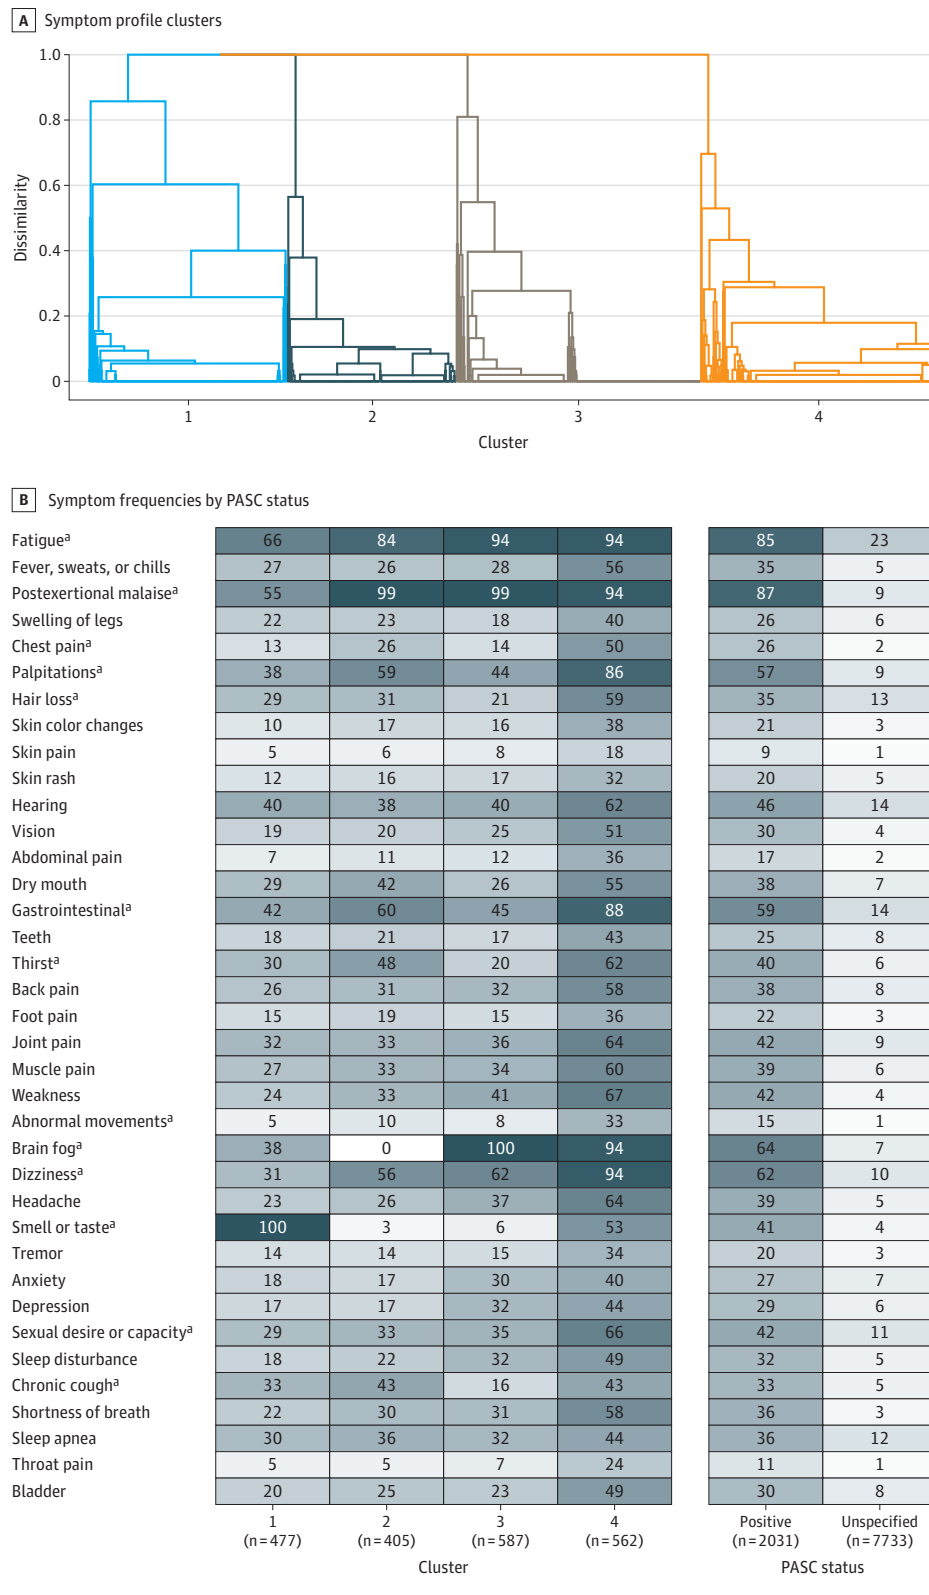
A Symptom profile clusters

Dissimilarity

1.0
0.8
0.6
0.4
0.2
0

1 2 3 4

Cluster

B Symptom frequencies by PASC status

| Symptom | 1 (n = 477) | 2 (n = 405) | 3 (n = 587) | 4 (n = 562) | Positive (n = 2031) | Unspecified (n = 7733) |
|---|---|---|---|---|---|---|
| Fatigue$^a$ | 66 | 84 | 94 | 94 | 85 | 23 |
| Fever, sweats, or chills | 27 | 26 | 28 | 56 | 35 | 5 |
| Postexertional malaise$^a$ | 55 | 99 | 99 | 94 | 87 | 9 |
| Swelling of legs | 22 | 23 | 18 | 40 | 26 | 6 |
| Chest pain$^a$ | 13 | 26 | 14 | 50 | 26 | 2 |
| Palpitations$^a$ | 38 | 59 | 44 | 86 | 57 | 9 |
| Hair loss$^a$ | 29 | 31 | 21 | 59 | 35 | 13 |
| Skin color changes | 10 | 17 | 16 | 38 | 21 | 3 |
| Skin pain | 5 | 6 | 8 | 18 | 9 | 1 |
| Skin rash | 12 | 16 | 17 | 32 | 20 | 5 |
| Hearing | 40 | 38 | 40 | 62 | 46 | 14 |
| Vision | 19 | 20 | 25 | 51 | 30 | 4 |
| Abdominal pain | 7 | 11 | 12 | 36 | 17 | 2 |
| Dry mouth | 29 | 42 | 26 | 55 | 38 | 7 |
| Gastrointestinal$^a$ | 42 | 60 | 45 | 88 | 59 | 14 |
| Teeth | 18 | 21 | 17 | 43 | 25 | 8 |
| Thirst$^a$ | 30 | 48 | 20 | 62 | 40 | 6 |
| Back pain | 26 | 31 | 32 | 58 | 38 | 8 |
| Foot pain | 15 | 19 | 15 | 36 | 22 | 3 |
| Joint pain | 32 | 33 | 36 | 64 | 42 | 9 |
| Muscle pain | 27 | 33 | 34 | 60 | 39 | 6 |
| Weakness | 24 | 33 | 41 | 67 | 42 | 4 |
| Abnormal movements$^a$ | 5 | 10 | 8 | 33 | 15 | 1 |
| Brain fog$^a$ | 38 | 0 | 100 | 94 | 64 | 7 |
| Dizziness$^a$ | 31 | 56 | 62 | 94 | 62 | 10 |
| Headache | 23 | 26 | 37 | 64 | 39 | 5 |
| Smell or taste$^a$ | 100 | 3 | 6 | 53 | 41 | 4 |
| Tremor | 14 | 14 | 15 | 34 | 20 | 3 |
| Anxiety | 18 | 17 | 30 | 40 | 27 | 7 |
| Depression | 17 | 17 | 32 | 44 | 29 | 6 |
| Sexual desire or capacity$^a$ | 29 | 33 | 35 | 66 | 42 | 11 |
| Sleep disturbance | 18 | 22 | 32 | 49 | 32 | 5 |
| Chronic cough$^a$ | 33 | 43 | 16 | 43 | 33 | 5 |
| Shortness of breath | 22 | 30 | 31 | 58 | 36 | 3 |
| Sleep apnea | 30 | 36 | 32 | 44 | 36 | 12 |
| Throat pain | 5 | 5 | 7 | 24 | 11 | 1 |
| Bladder | 20 | 25 | 23 | 49 | 30 | 8 |

Cluster

PASC status